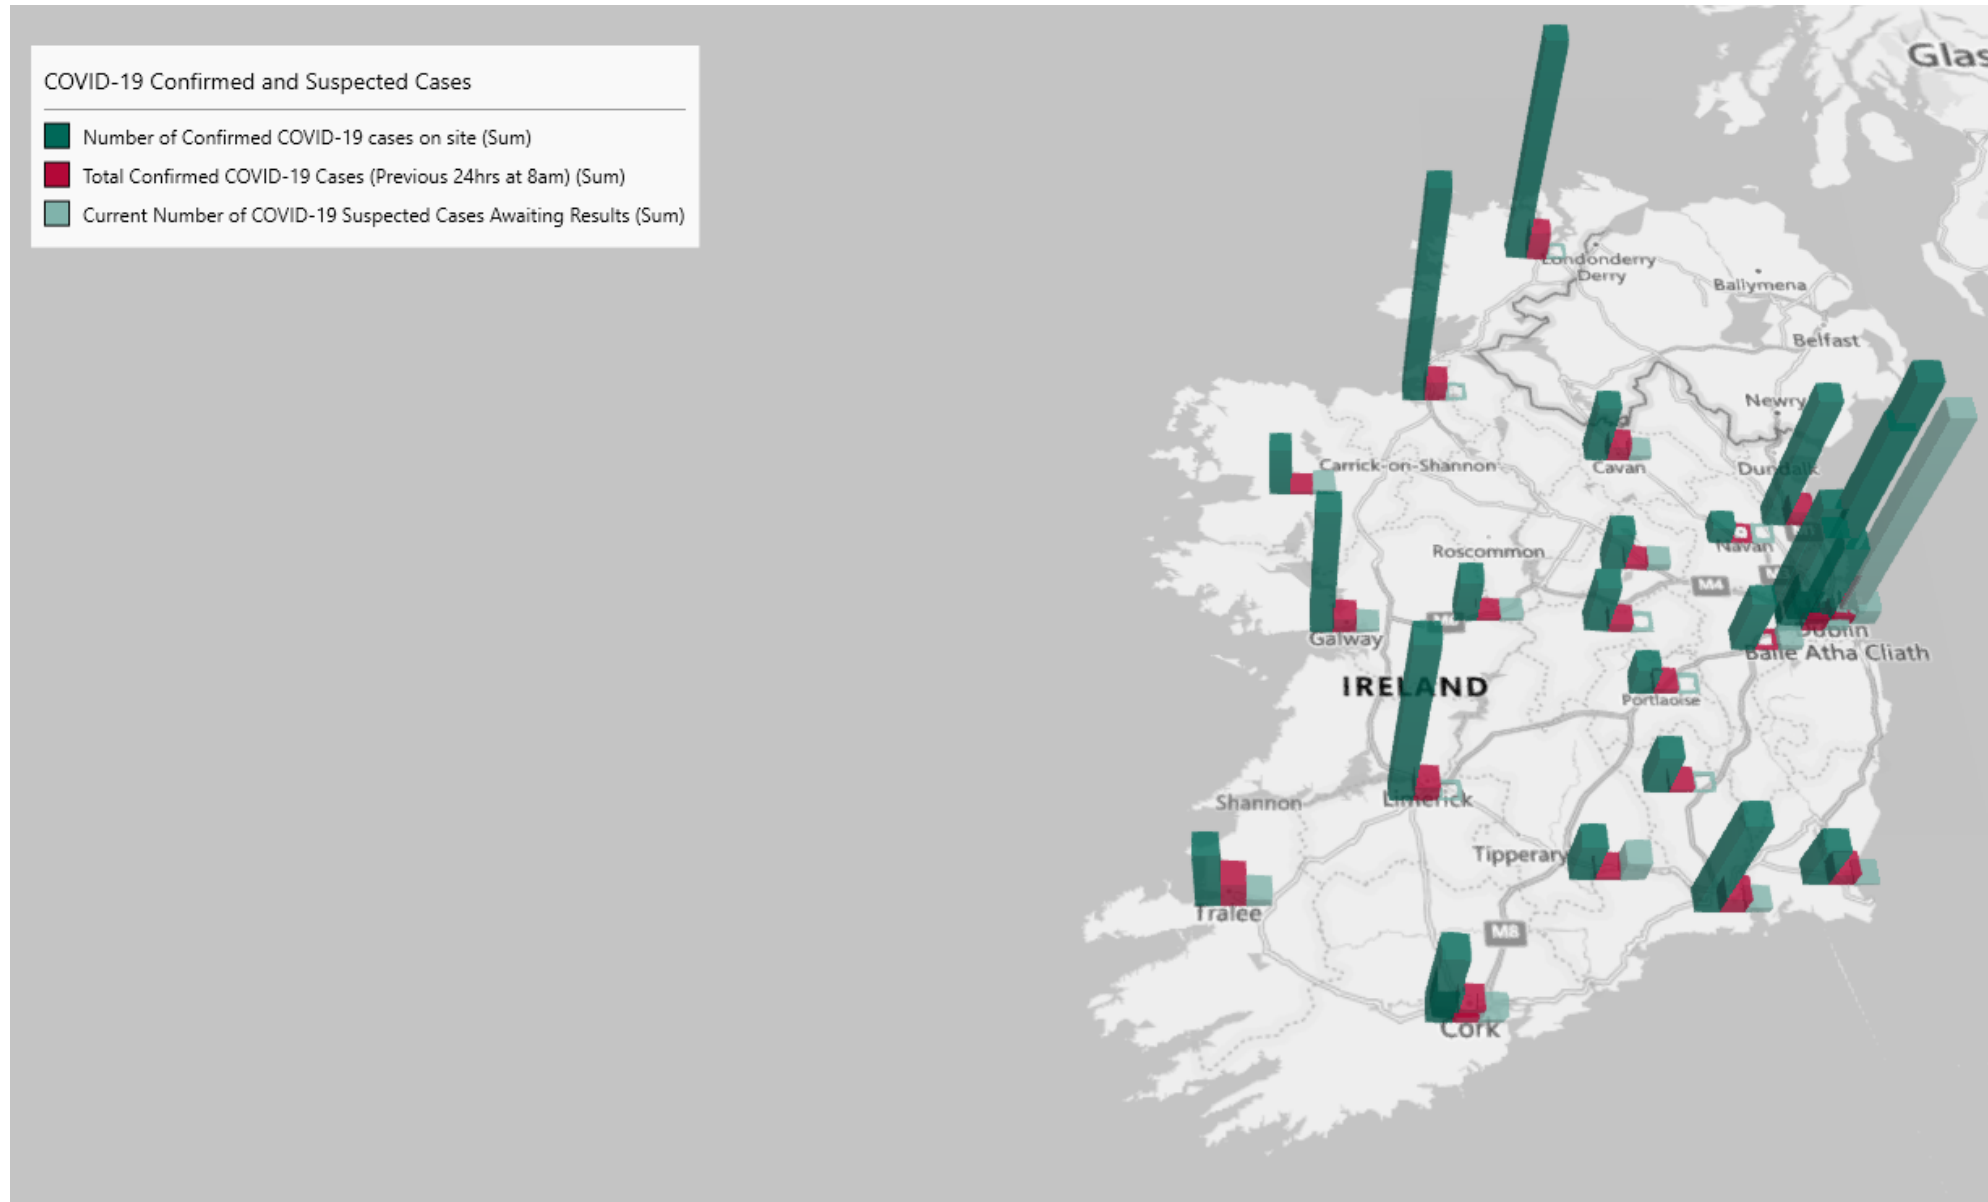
COVID-19 Confirmed and Suspected Cases

Number of Confirmed COVID-19 cases on site (Sum)

Total Confirmed COVID-19 Cases (Previous 24hrs at 8am) (Sum)

Current Number of COVID-19 Suspected Cases Awaiting Results (Sum)

Glas

Londonderry
Derry

Ballymena

Belfast

Newry

Carrick-on-Shannon

Cavan

Dundalk

Navan

Roscommon

M4

Galway

Dublin
Baile Átha Cliath

IRELAND

Portlaoise

Shannon

Limerick

Tipperary

Tralee

M8

Cork